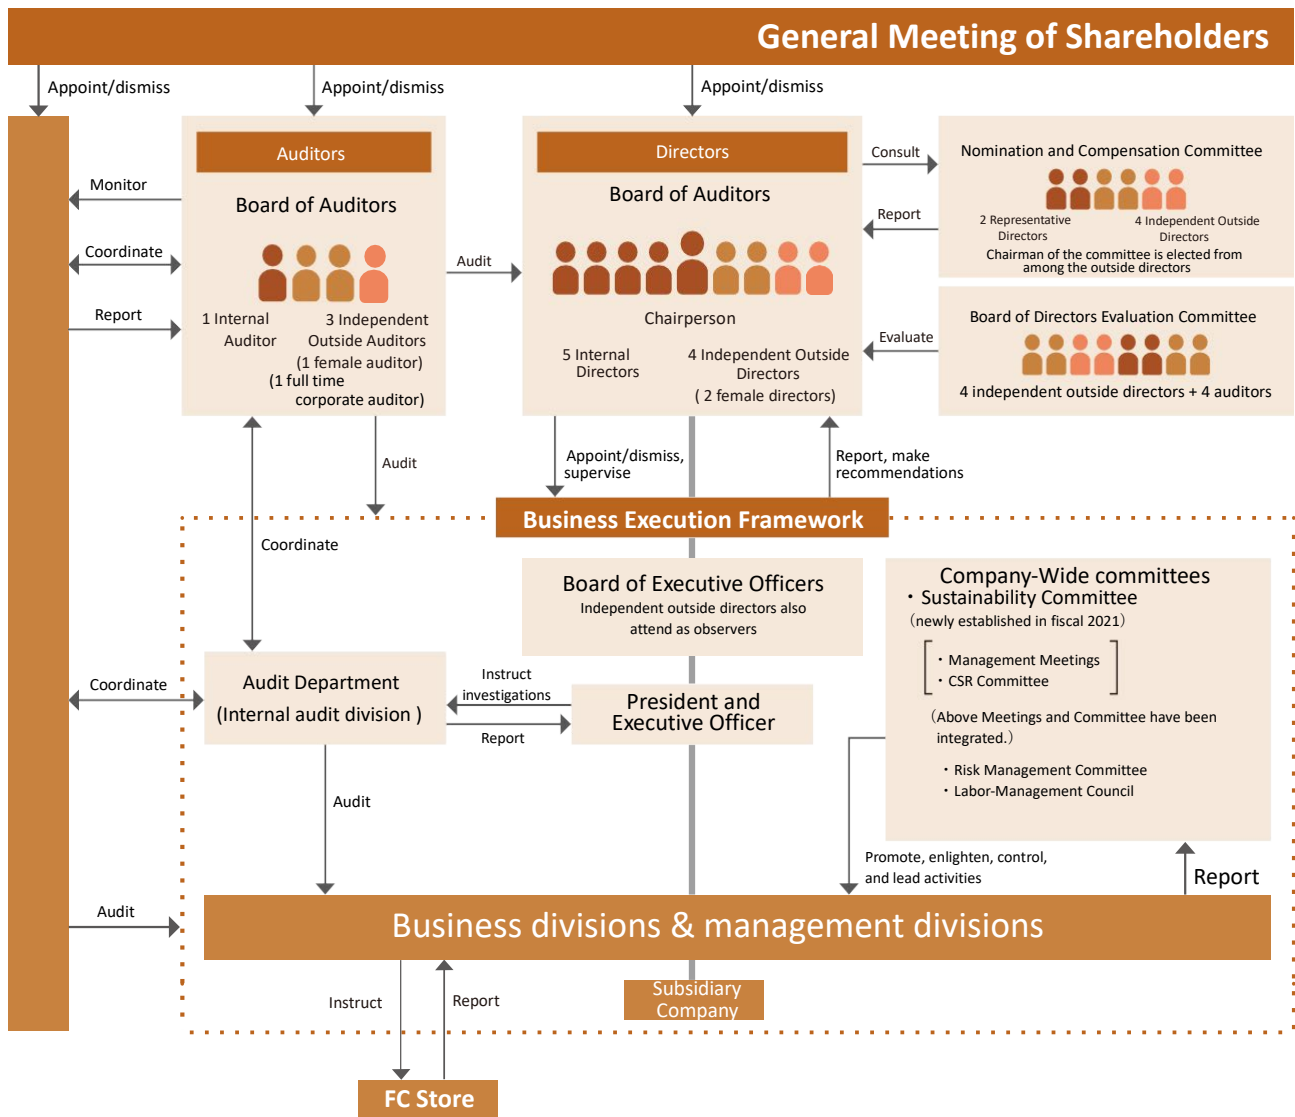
General Meeting of Shareholders

Appoint/dismiss

Appoint/dismiss

Appoint/dismiss

Monitor

Coordinate

Report

Auditors

Board of Auditors

1 Internal Auditor

3 Independent Outside Auditors (1 female auditor)

(1 full time corporate auditor)

Audit

Directors

Board of Auditors

Chairperson

5 Internal Directors

4 Independent Outside Directors ( 2 female directors)

Consult

Report

Nomination and Compensation Committee

2 Representative Directors

4 Independent Outside Directors

Chairman of the committee is elected from among the outside directors

Evaluate

Board of Directors Evaluation Committee

4 independent outside directors + 4 auditors

Audit

Appoint/dismiss, supervise

Report, make recommendations

Business Execution Framework

Coordinate

Board of Executive Officers

Independent outside directors also attend as observers

Company-Wide committees

・Sustainability Committee

(newly established in fiscal 2021)

・Management Meetings
・CSR Committee

(Above Meetings and Committee have been integrated.)

・Risk Management Committee
・Labor-Management Council

Coordinate

Audit Department (Internal audit division )

Instruct investigations

Report

President and Executive Officer

Audit

Promote, enlighten, control, and lead activities

Report

Audit

Business divisions & management divisions

Instruct

Report

Subsidiary Company

FC Store